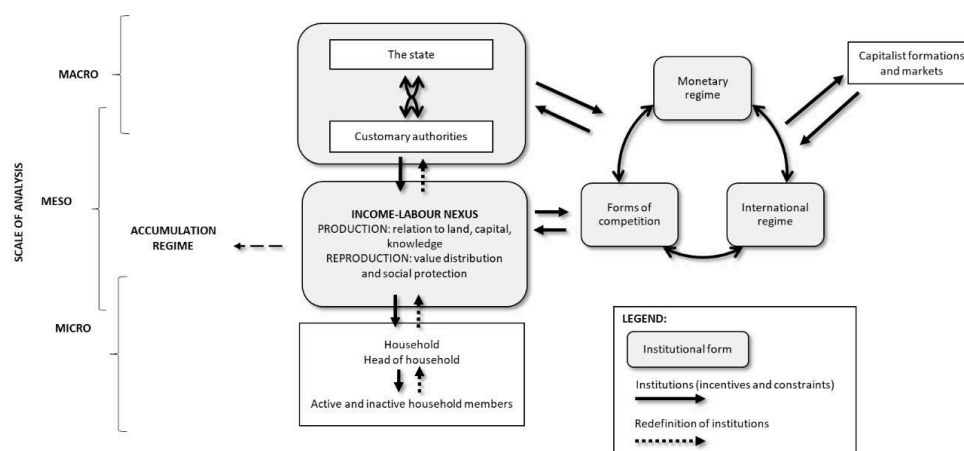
SCALE OF ANALYSIS

MACRO

MESO

MICRO

The state

Customary authorities

Capitalist formations and markets

Monetary regime

Forms of competition

International regime

ACCUMULATION REGIME

INCOME-LABOUR NEXUS
PRODUCTION: relation to land, capital, knowledge
REPRODUCTION: value distribution and social protection

Household
Head of household

Active and inactive household members

LEGEND:

Institutional form

Institutions (incentives and constraints)

Redefinition of institutions